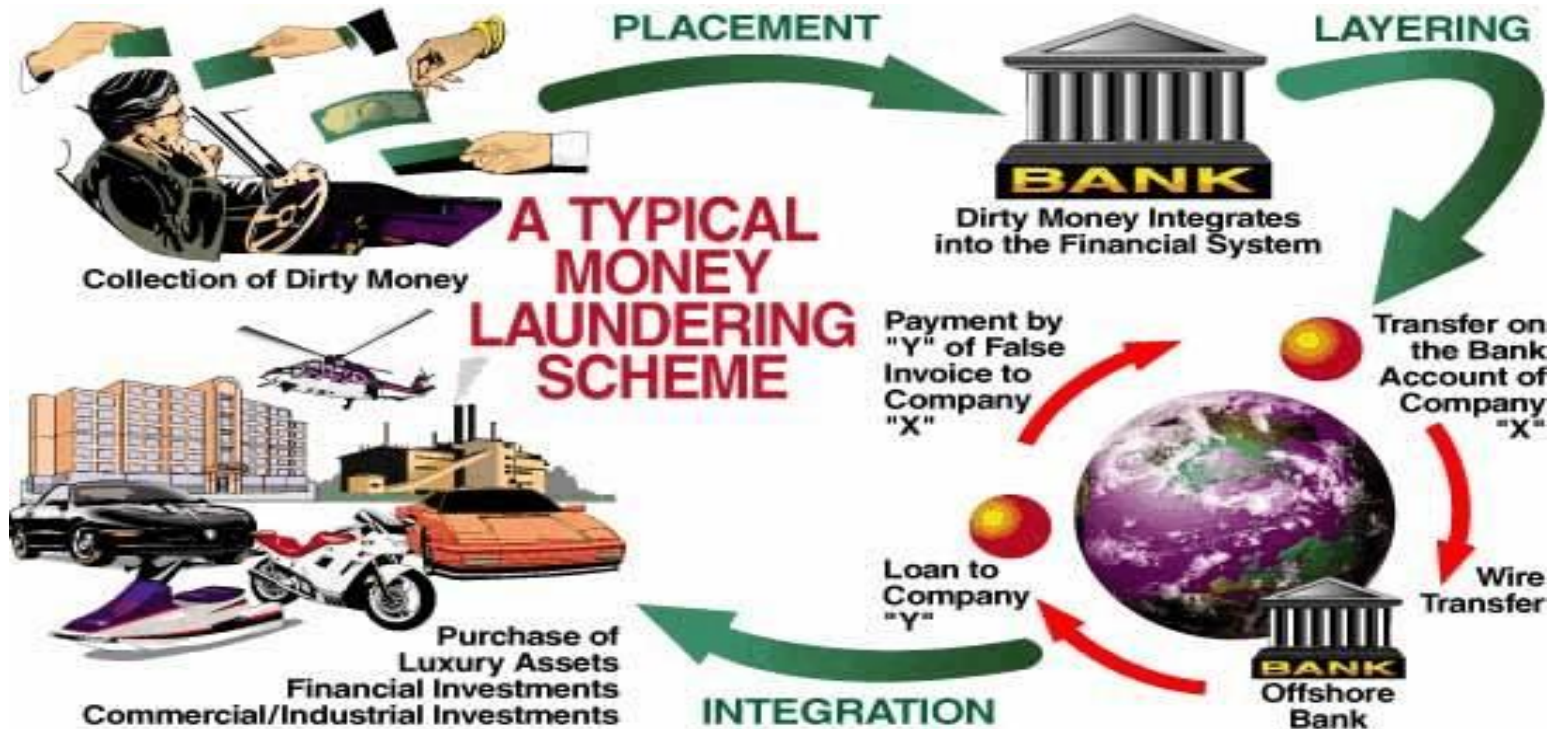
PLACEMENT

LAYERING

Collection of Dirty Money

BANK

Dirty Money Integrates into the Financial System

A TYPICAL MONEY LAUNDERING SCHEME

Payment by "Y" of False Invoice to Company "X"

Transfer on the Bank Account of Company "X"

Wire Transfer

Loan to Company "Y"

BANK

Offshore Bank

Purchase of Luxury Assets Financial Investments Commercial/Industrial Investments

INTEGRATION